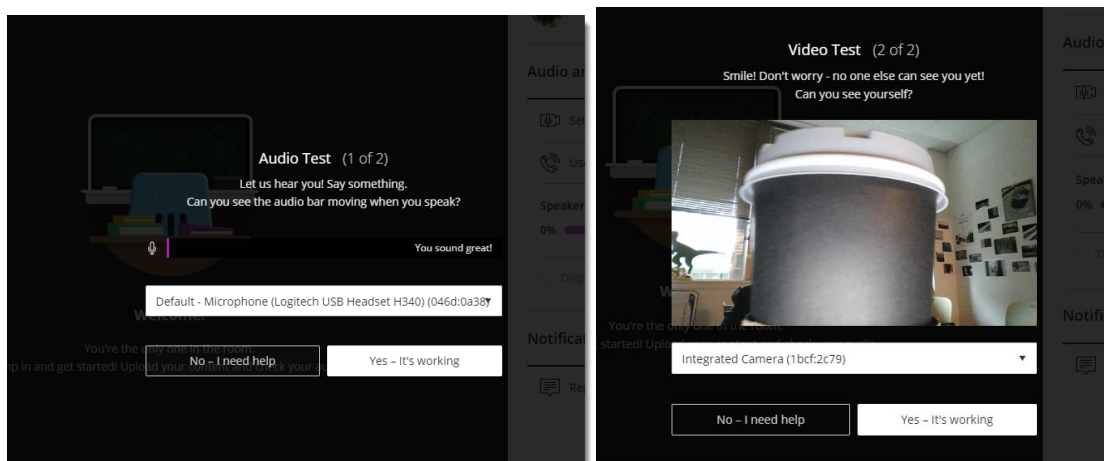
Audio Test (1 of 2)
Let us hear you! Say something.
Can you see the audio bar moving when you speak?

You sound great!

Default - Microphone (Logitech USB Headset H340) (046d:0a38)

No – I need help
Yes – It's working

Welcome!
You're the only one in the room.
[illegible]p in and get started! Upload your content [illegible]

Audio a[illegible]
Se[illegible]
Us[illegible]
Speaker
0%
Disp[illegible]
Notificat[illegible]
Re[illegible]

Video Test (2 of 2)
Smile! Don't worry - no one else can see you yet!
Can you see yourself?

Integrated Camera (1bcf:2c79)

No – I need help
Yes – It's working

W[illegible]
You're the only one in the room.
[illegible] started! Uplo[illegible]

Audio
Spea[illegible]
0%
Notifi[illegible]